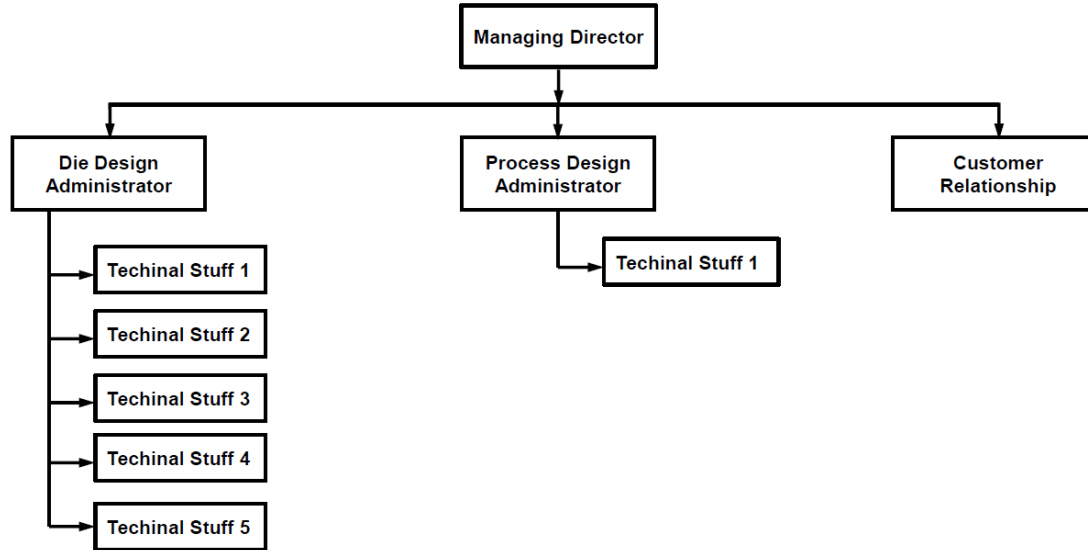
Managing Director

Die Design Administrator

Process Design Administrator

Customer Relationship

Techinal Stuff 1

Techinal Stuff 2

Techinal Stuff 3

Techinal Stuff 4

Techinal Stuff 5

Techinal Stuff 1